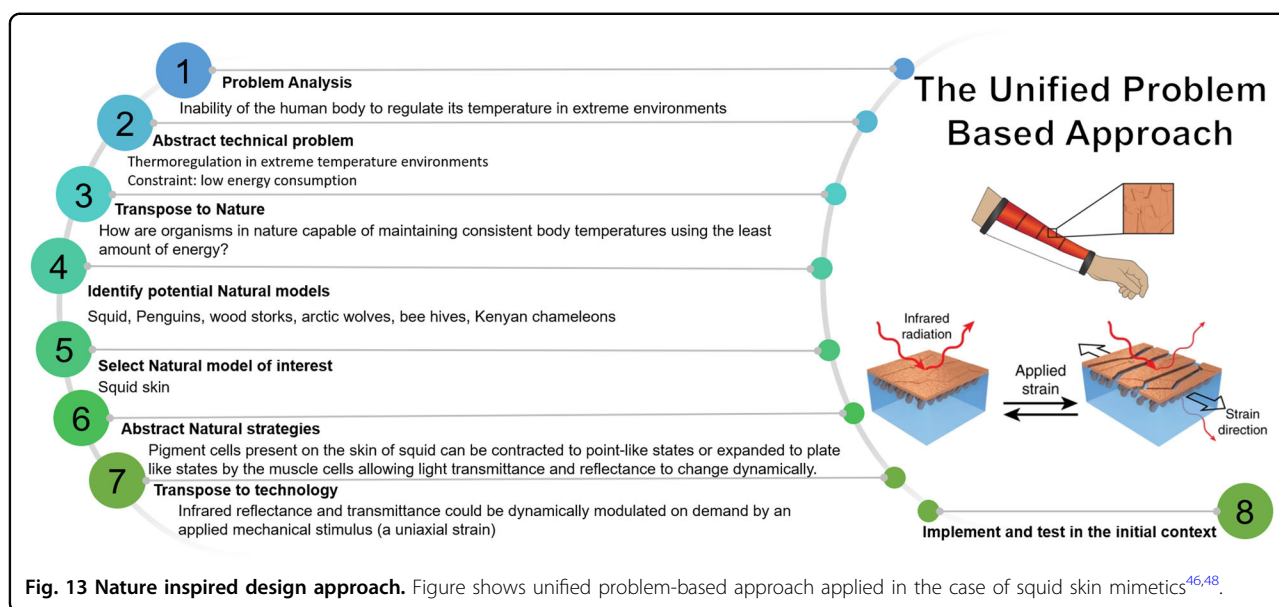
1
Problem Analysis
Inability of the human body to regulate its temperature in extreme environments

2
Abstract technical problem
Thermoregulation in extreme temperature environments
Constraint: low energy consumption

3
Transpose to Nature
How are organisms in nature capable of maintaining consistent body temperatures using the least amount of energy?

4
Identify potential Natural models
Squid, Penguins, wood storks, arctic wolves, bee hives, Kenyan chameleons

5
Select Natural model of interest
Squid skin

6
Abstract Natural strategies
Pigment cells present on the skin of squid can be contracted to point-like states or expanded to plate like states by the muscle cells allowing light transmittance and reflectance to change dynamically.

7
Transpose to technology
Infrared reflectance and transmittance could be dynamically modulated on demand by an applied mechanical stimulus (a uniaxial strain)

The Unified Problem Based Approach

Infrared radiation

Applied strain

Strain direction

8
Implement and test in the initial context

**Fig. 13 Nature inspired design approach.** Figure shows unified problem-based approach applied in the case of squid skin mimetics$^{46,48}$.